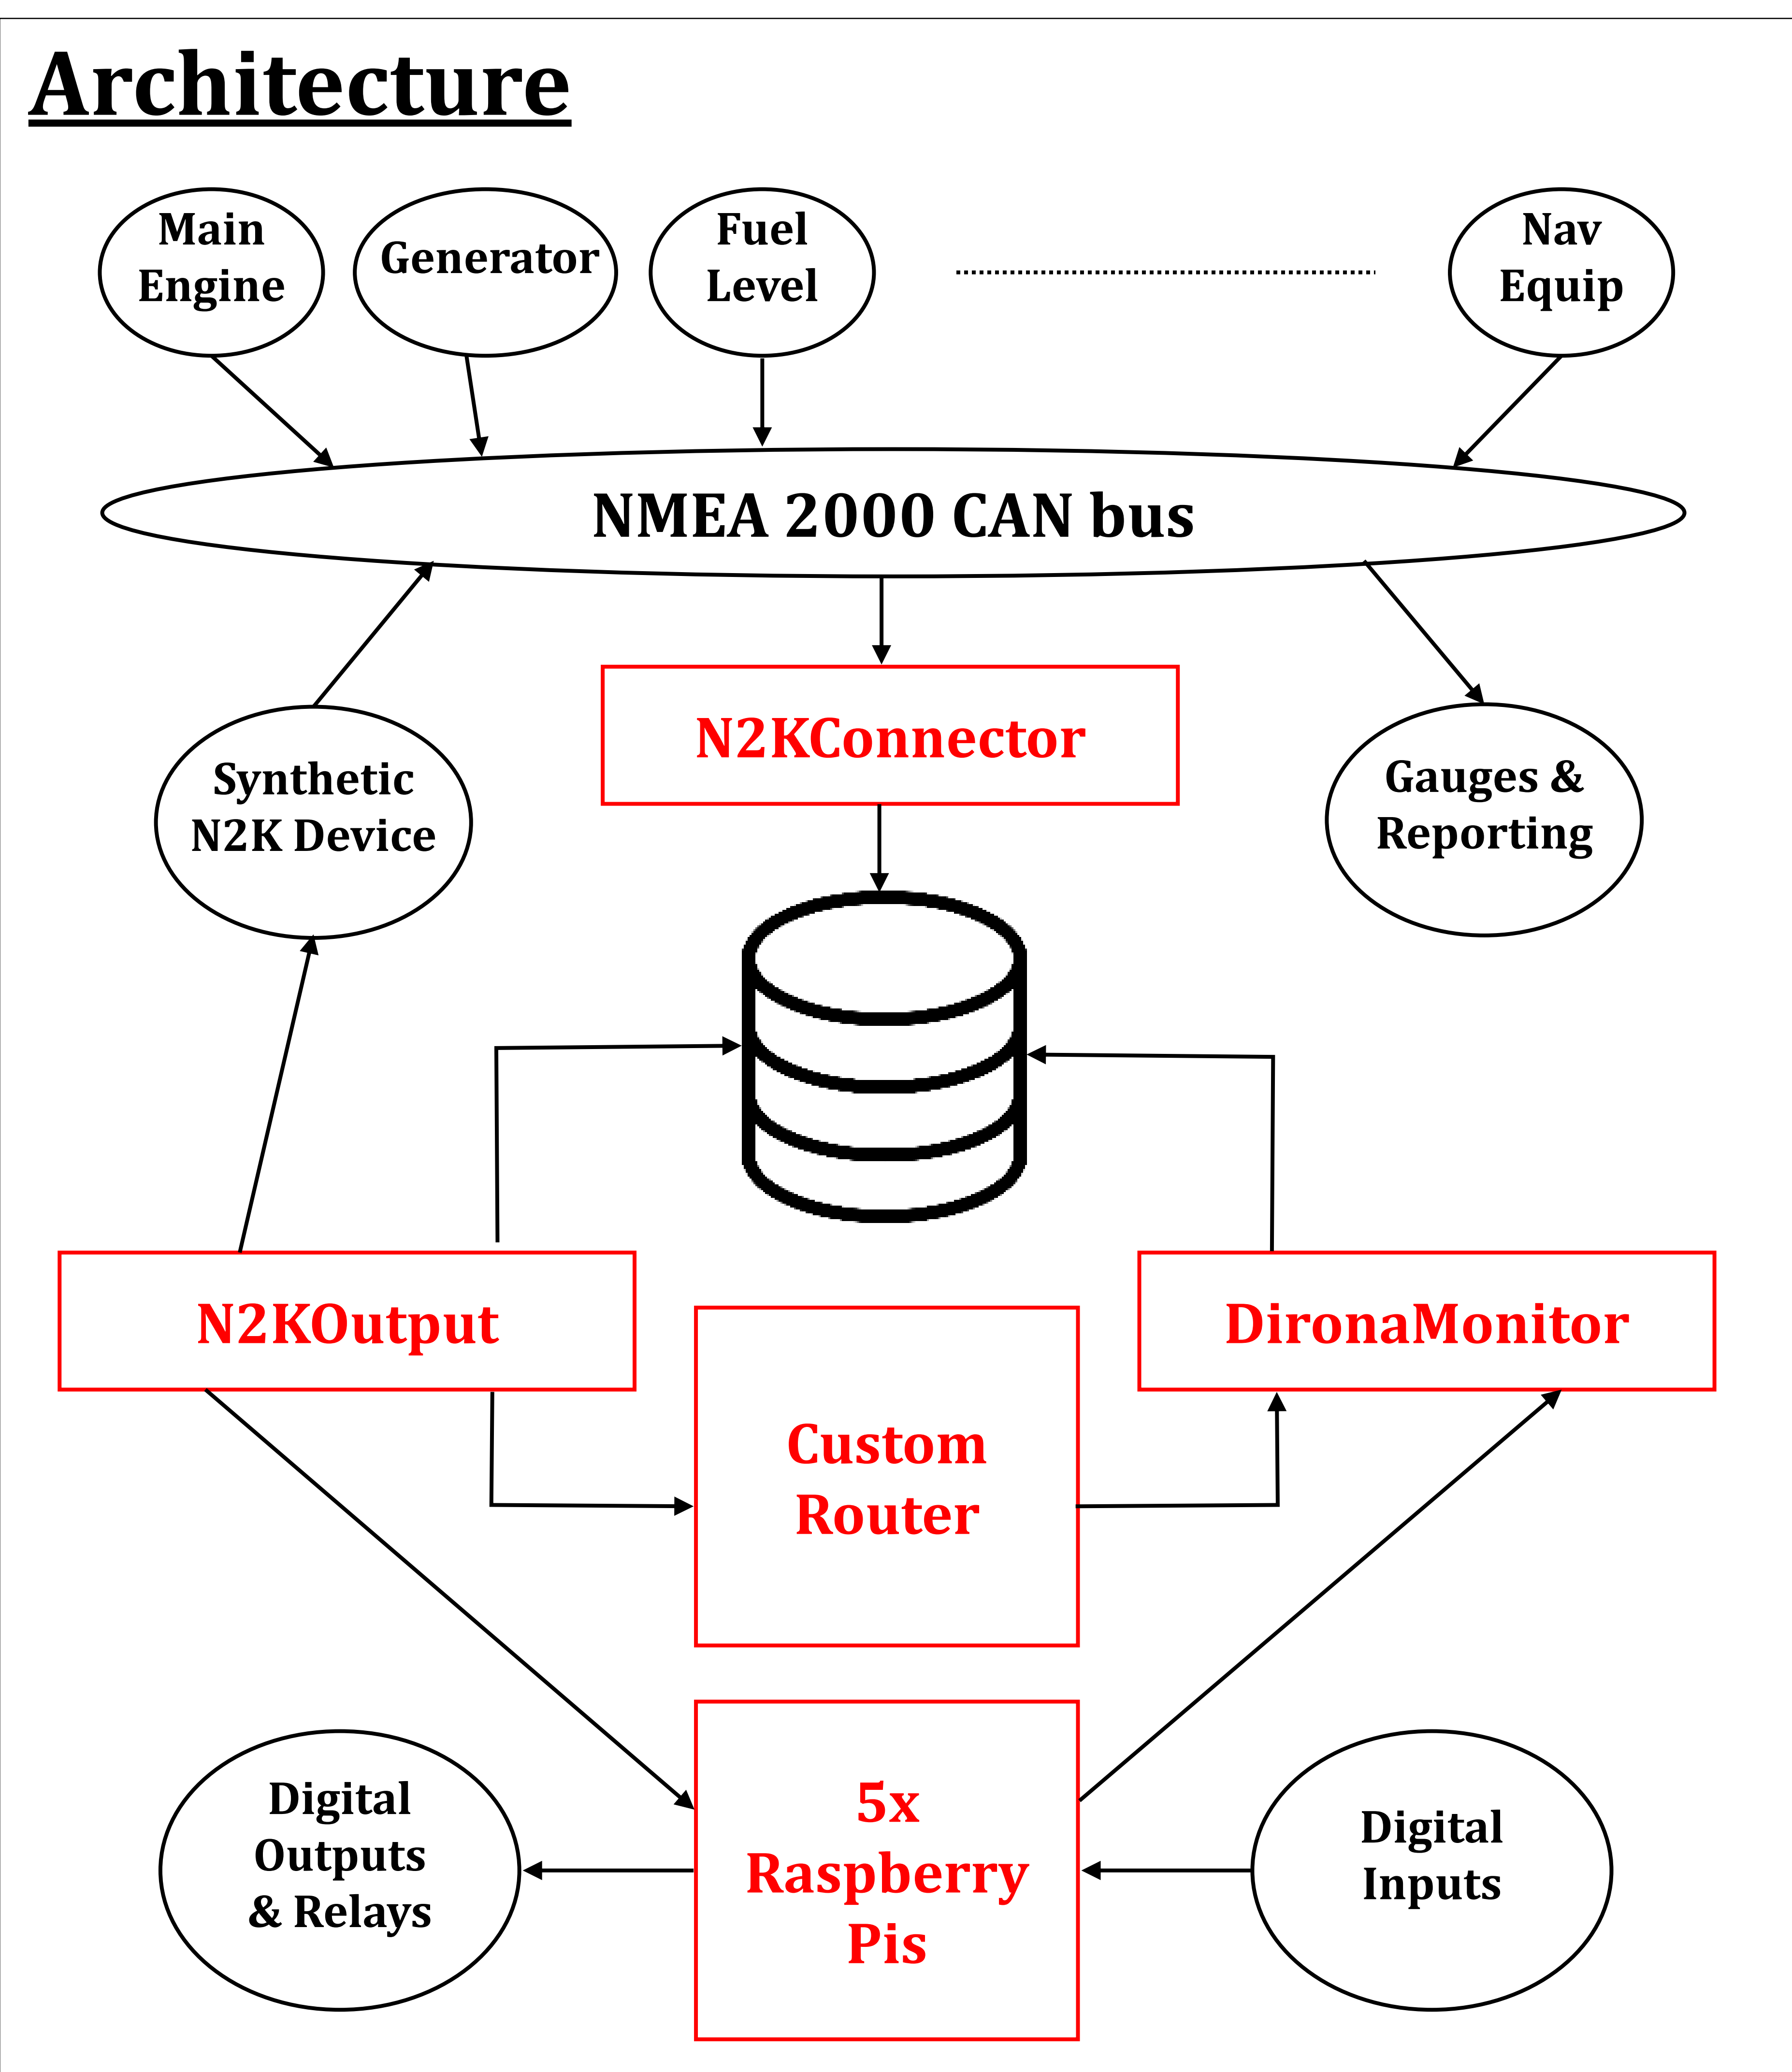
Architecture

Main Engine

Generator

Fuel Level

Nav Equip

NMEA 2000 CAN bus

N2KConnector

Synthetic N2K Device

Gauges & Reporting

N2KOutput

Custom Router

DironaMonitor

Digital Outputs & Relays

5x Raspberry Pis

Digital Inputs